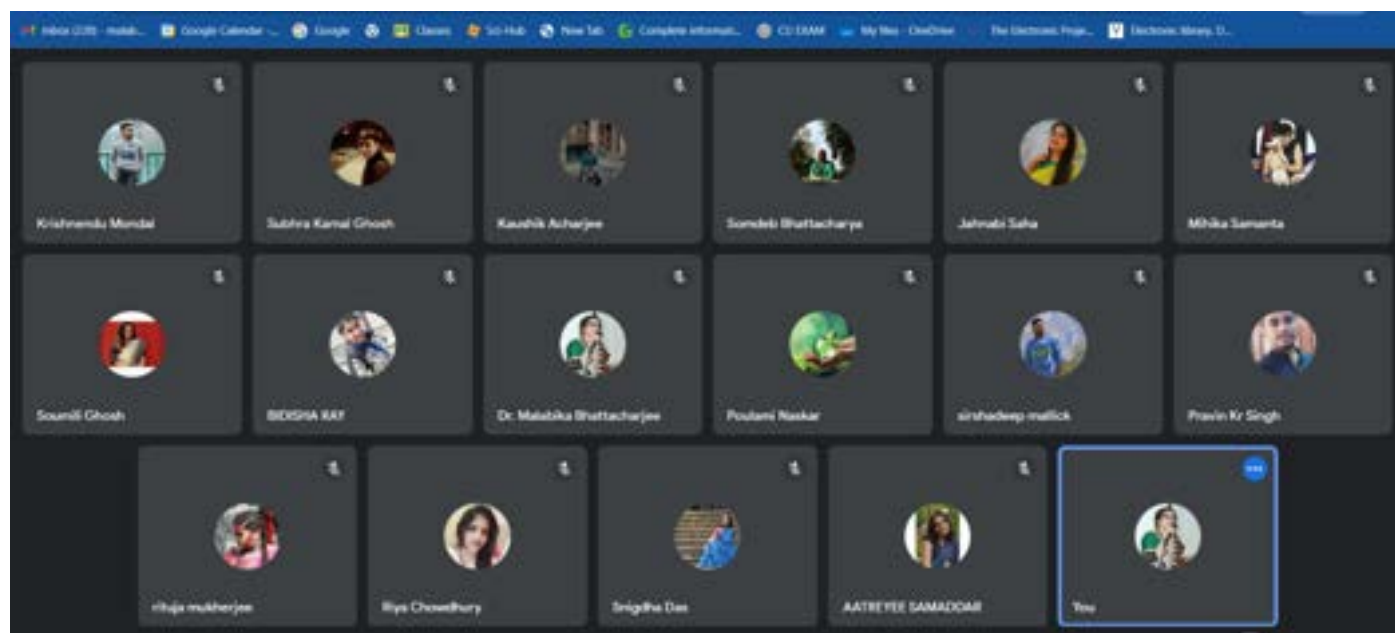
Inbox (239) - malab... Google Calendar -... Google Classes Sci-Hub New Tab Complete informati... CU EXAM My files - OneDrive The Electronic Proje... Electronic library. D...

Krishnendu Mondal

Subhra Kamal Ghosh

Kaushik Acharjee

Somdeb Bhattacharya

Jahnabi Saha

Mihika Samanta

Soumili Ghosh

BIDISHA RAY

Dr. Malabika Bhattacharjee

Poulami Naskar

sirshadeep mallick

Pravin Kr Singh

rituja mukherjee

Riya Chowdhury

Snigdha Das

AATREYEE SAMADDAR

You